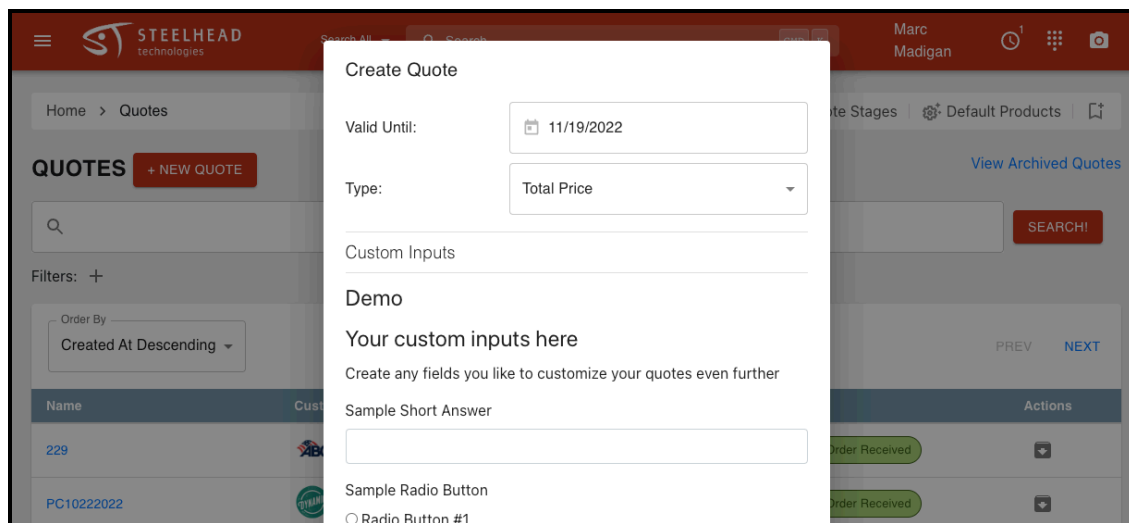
STEELHEAD technologies

Search All

Search

Marc Madigan

1

Home > Quotes

te Stages | Default Products

QUOTES + NEW QUOTE

View Archived Quotes

SEARCH!

Filters: +

Order By
Created At Descending

PREV NEXT

| Name | Cust | | Actions |
|---|---|---|---|
| 229 | | Order Received | |
| PC10222022 | | Order Received | |

Create Quote

Valid Until: 11/19/2022

Type: Total Price

Custom Inputs

Demo

Your custom inputs here

Create any fields you like to customize your quotes even further

Sample Short Answer

Sample Radio Button

Radio Button #1